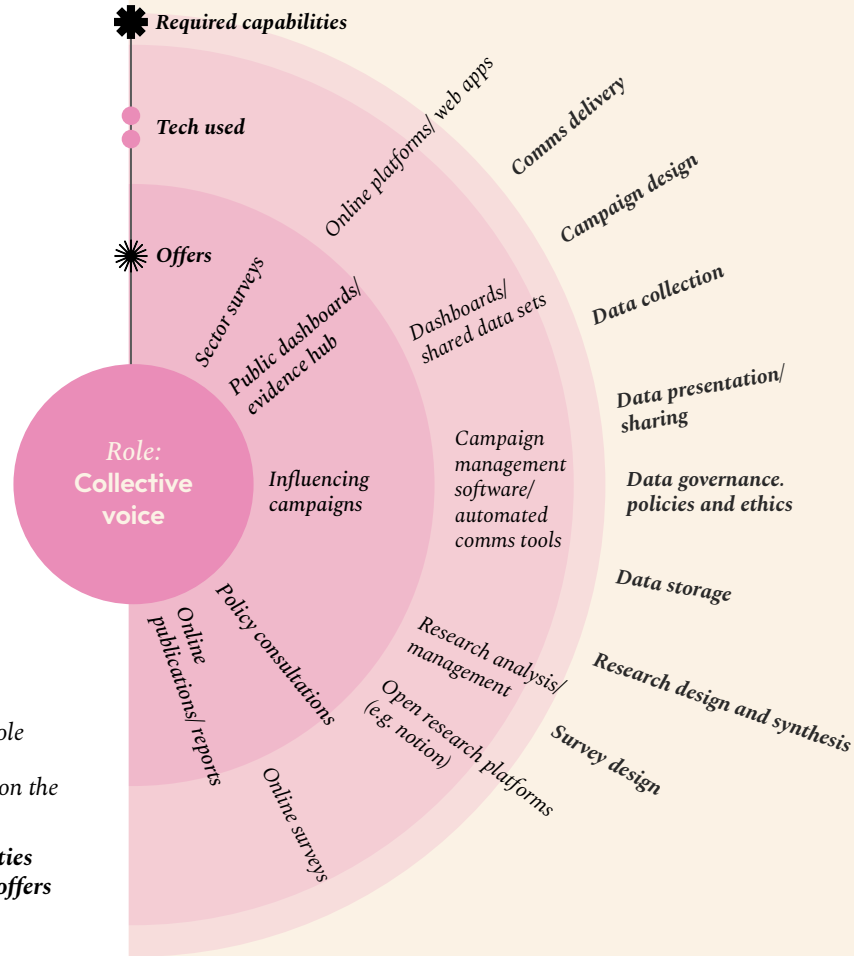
Required capabilities

Tech used

Offers

Role:
Collective voice

Sector surveys

Public dashboards/ evidence hub

Influencing campaigns

Policy consultations

Online publications/ reports

Online platforms/ web apps

Dashboards/ shared data sets

Campaign management software/ automated comms tools

Research analysis/ management

Open research platforms (e.g. notion)

Online surveys

Comms delivery

Campaign design

Data collection

Data presentation/ sharing

Data governance. policies and ethics

Data storage

Research design and synthesis

Survey design

ple

on the

ties
offers